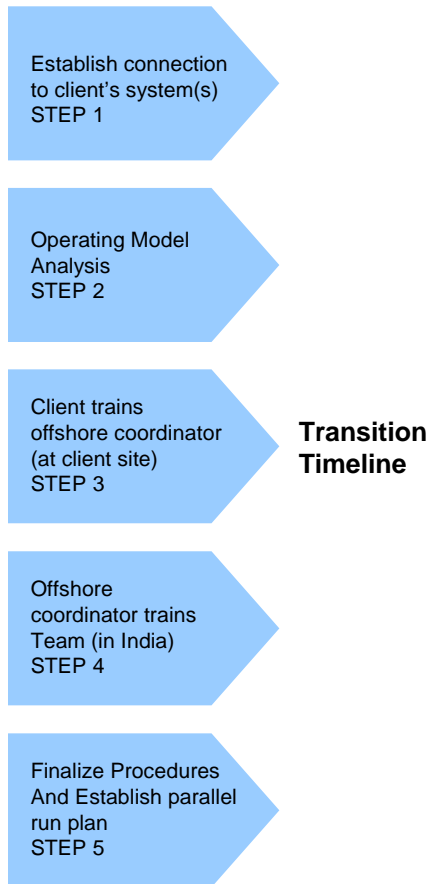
Establish connection to client’s system(s)
STEP 1

Operating Model Analysis
STEP 2

Client trains offshore coordinator (at client site)
STEP 3

Transition Timeline

Offshore coordinator trains Team (in India)
STEP 4

Finalize Procedures And Establish parallel run plan
STEP 5